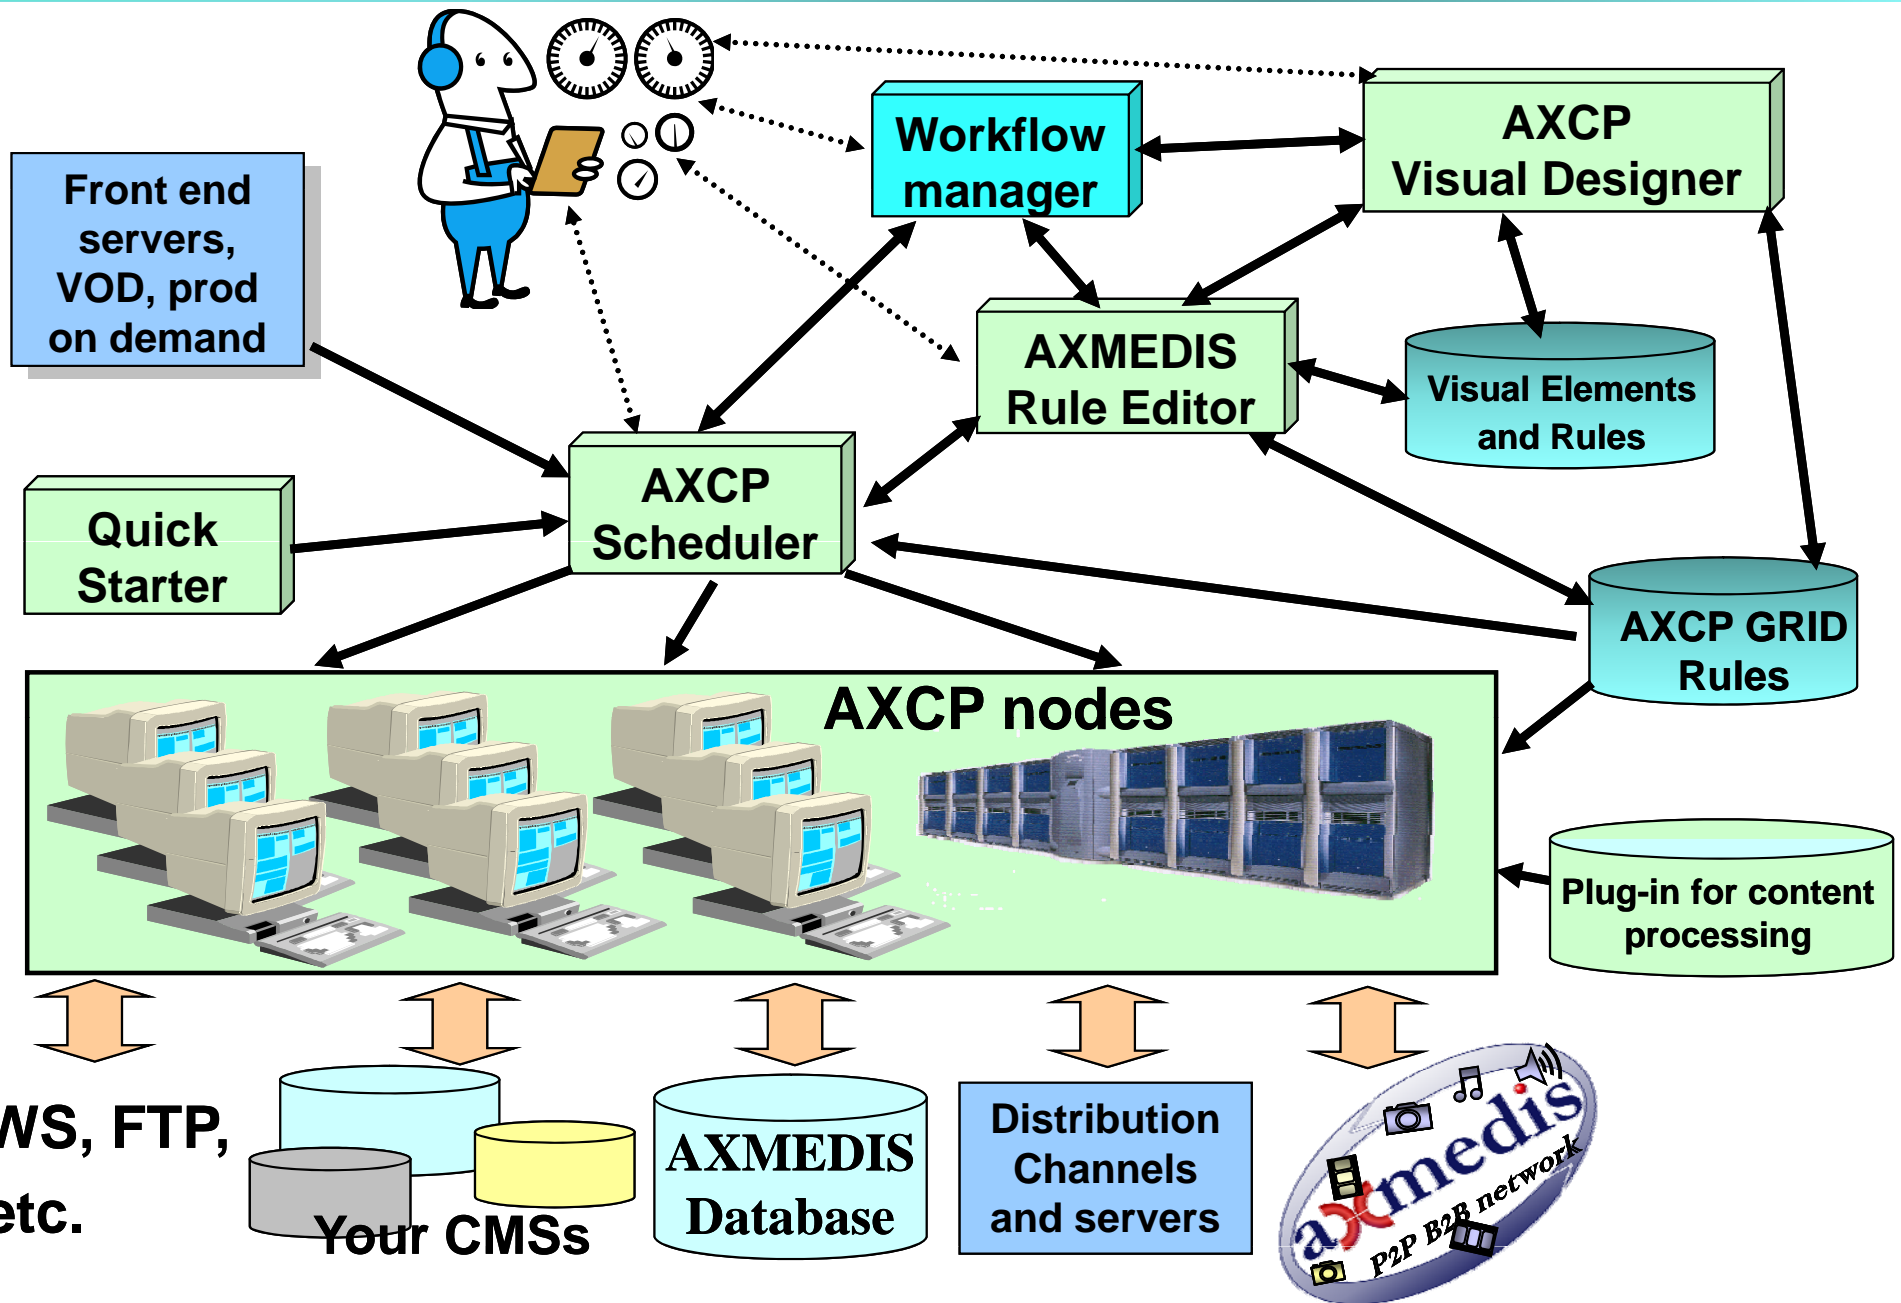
Workflow manager

AXCP Visual Designer

Front end servers, VOD, prod on demand

AXMEDIS Rule Editor

Visual Elements and Rules

AXCP Scheduler

Quick Starter

AXCP GRID Rules

AXCP nodes

Plug-in for content processing

WS, FTP, etc.

Your CMSs

AXMEDIS Database

Distribution Channels and servers

axmedis P2P B2B network